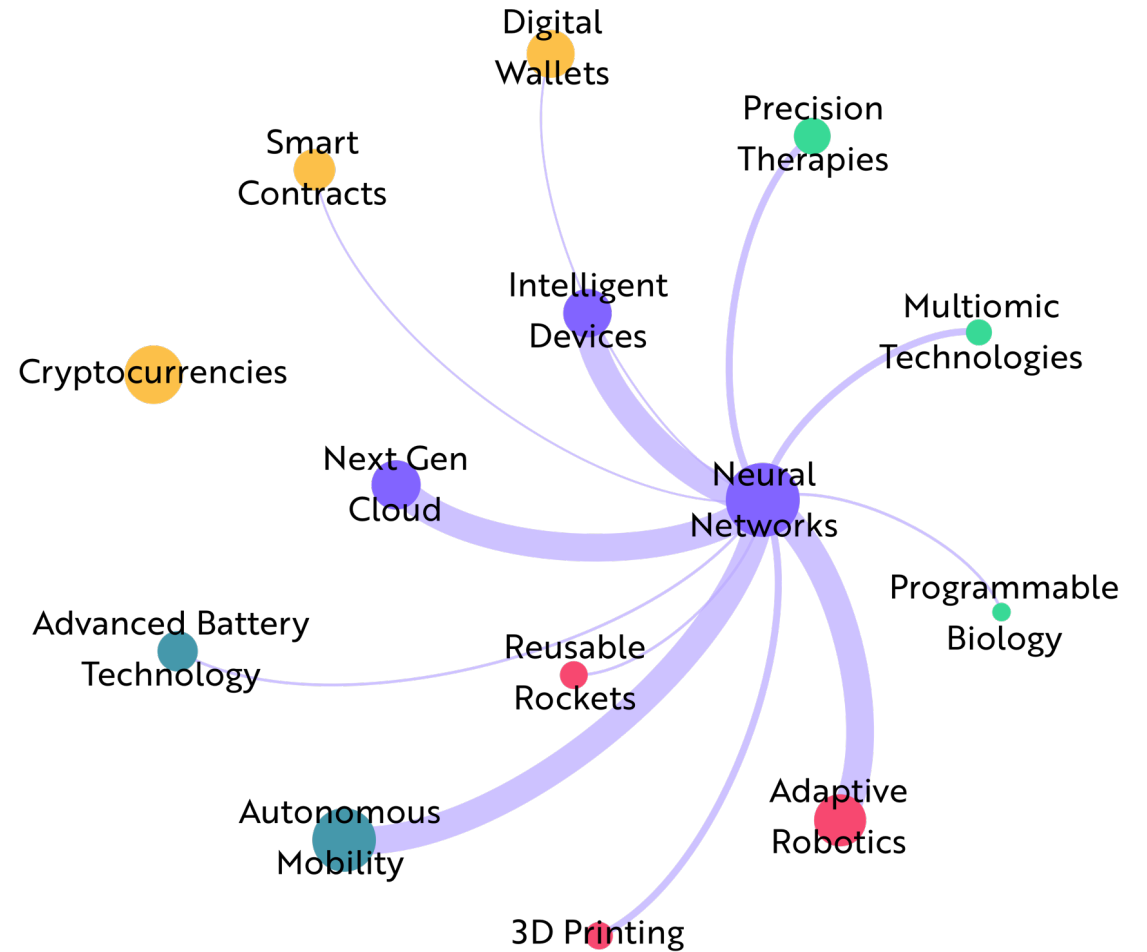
Digital Wallets

Precision Therapies

Smart Contracts

Intelligent Devices

Multiomic Technologies

Cryptocurrencies

Next Gen Cloud

Neural Networks

Programmable Biology

Advanced Battery Technology

Reusable Rockets

Adaptive Robotics

Autonomous Mobility

3D Printing